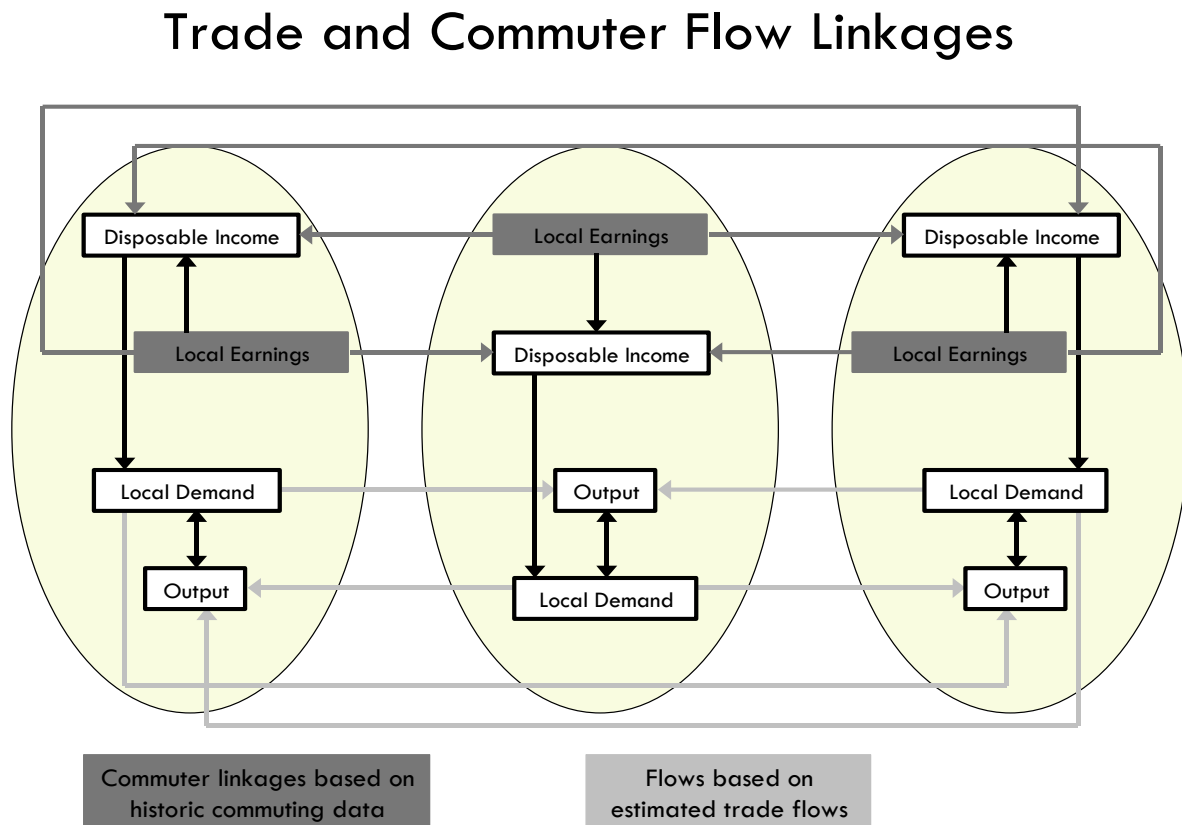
Trade and Commuter Flow Linkages

Disposable Income

Local Earnings

Disposable Income

Local Earnings

Disposable Income

Local Earnings

Local Demand

Output

Local Demand

Output

Local Demand

Output

Commuter linkages based on historic commuting data

Flows based on estimated trade flows